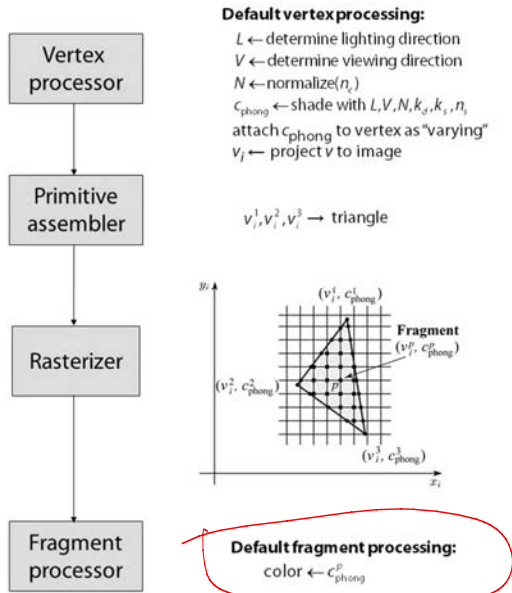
Vertex processor

Primitive assembler

Rasterizer

Fragment processor

Default vertex processing:

$L \leftarrow$ determine lighting direction

$V \leftarrow$ determine viewing direction

$N \leftarrow$ normalize($n_c$)

$c_{phong} \leftarrow$ shade with $L, V, N, k_d, k_s, n_s$

attach $c_{phong}$ to vertex as "varying"

$v_i \leftarrow$ project $v$ to image

$v_i^1, v_i^2, v_i^3 \rightarrow$ triangle

$y_i$

$(v_i^1, c_{phong}^1)$

Fragment

$(v_i^p, c_{phong}^p)$

$(v_i^2, c_{phong}^2)$

$p$

$(v_i^3, c_{phong}^3)$

$x_i$

Default fragment processing:

color $\leftarrow c_{phong}^p$